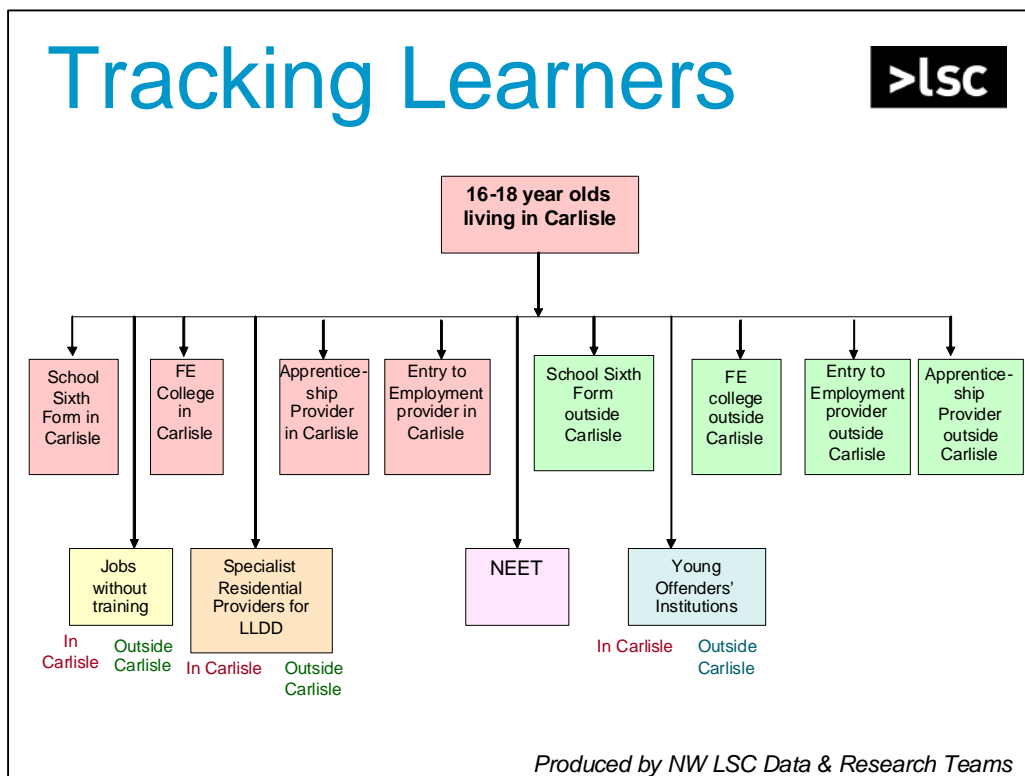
Tracking Learners

>lsc

16-18 year olds living in Carlisle

School Sixth Form in Carlisle

FE College in Carlisle

Apprenticeship Provider in Carlisle

Entry to Employment provider in Carlisle

School Sixth Form outside Carlisle

FE college outside Carlisle

Entry to Employment provider outside Carlisle

Apprenticeship Provider outside Carlisle

Jobs without training

In Carlisle

Outside Carlisle

Specialist Residential Providers for LLDD

In Carlisle

Outside Carlisle

NEET

Young Offenders' Institutions

In Carlisle

Outside Carlisle

Produced by NW LSC Data & Research Teams